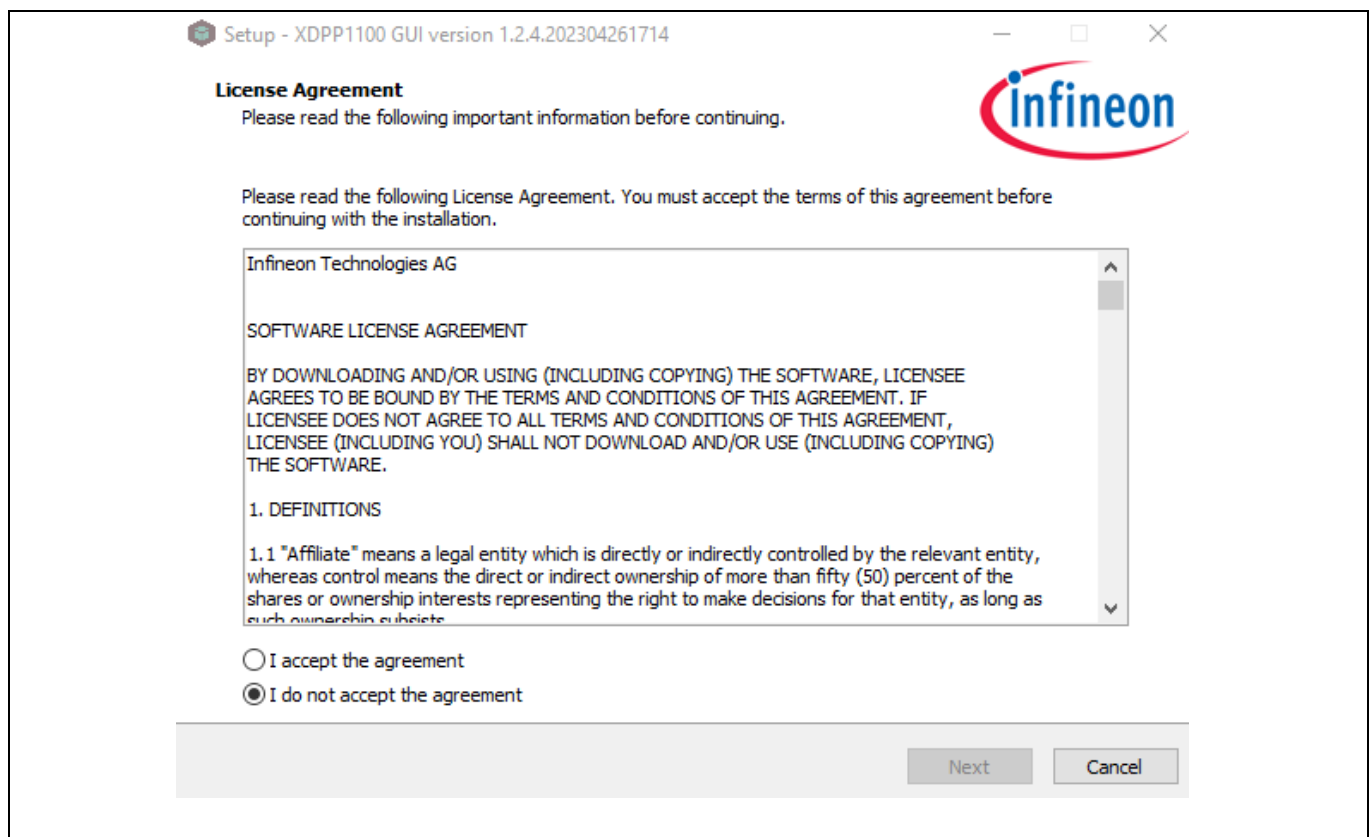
Setup - XDPP1100 GUI version 1.2.4.202304261714

License Agreement
Please read the following important information before continuing.

infineon

Please read the following License Agreement. You must accept the terms of this agreement before continuing with the installation.

Infineon Technologies AG

SOFTWARE LICENSE AGREEMENT

BY DOWNLOADING AND/OR USING (INCLUDING COPYING) THE SOFTWARE, LICENSEE AGREES TO BE BOUND BY THE TERMS AND CONDITIONS OF THIS AGREEMENT. IF LICENSEE DOES NOT AGREE TO ALL TERMS AND CONDITIONS OF THIS AGREEMENT, LICENSEE (INCLUDING YOU) SHALL NOT DOWNLOAD AND/OR USE (INCLUDING COPYING) THE SOFTWARE.

1. DEFINITIONS

1.1 "Affiliate" means a legal entity which is directly or indirectly controlled by the relevant entity, whereas control means the direct or indirect ownership of more than fifty (50) percent of the shares or ownership interests representing the right to make decisions for that entity, as long as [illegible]

I accept the agreement
I do not accept the agreement

Next
Cancel